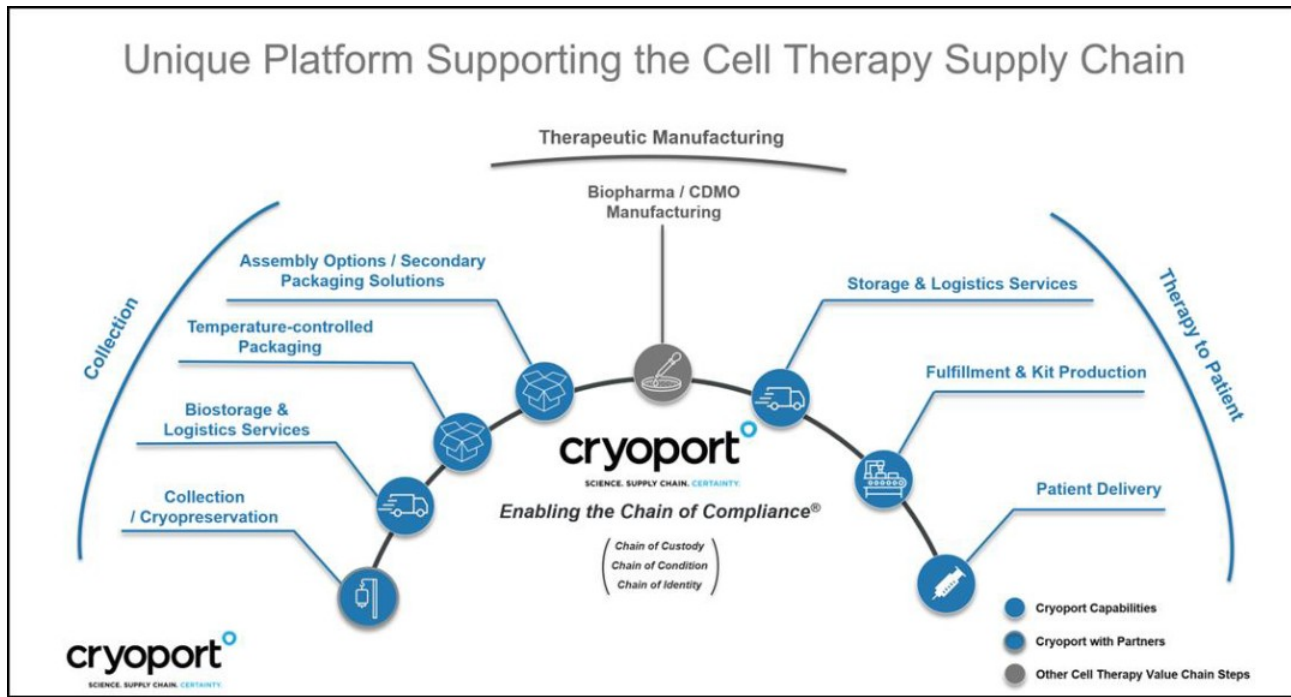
Unique Platform Supporting the Cell Therapy Supply Chain

Therapeutic Manufacturing

Biopharma / CDMO Manufacturing

Collection

Assembly Options / Secondary Packaging Solutions

Temperature-controlled Packaging

Biostorage & Logistics Services

Collection / Cryopreservation

Storage & Logistics Services

Fulfillment & Kit Production

Patient Delivery

Therapy to Patient

cryoport

SCIENCE. SUPPLY CHAIN. CERTAINTY.

Enabling the Chain of Compliance®

Chain of Custody
Chain of Condition
Chain of Identity

Cryoport Capabilities

Cryoport with Partners

Other Cell Therapy Value Chain Steps

cryoport

SCIENCE. SUPPLY CHAIN. CERTAINTY.